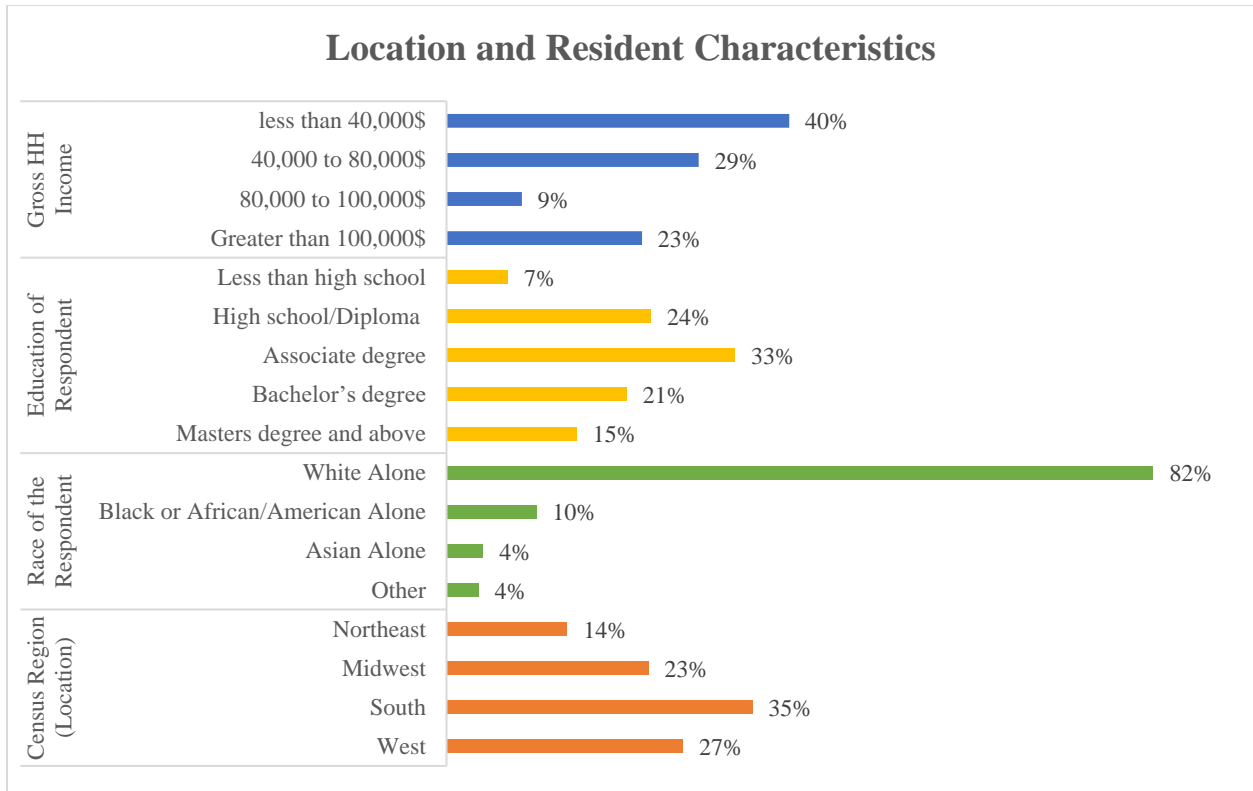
Location and Resident Characteristics

Gross HH Income
less than 40,000$ 40%
40,000 to 80,000$ 29%
80,000 to 100,000$ 9%
Greater than 100,000$ 23%

Education of Respondent
Less than high school 7%
High school/Diploma 24%
Associate degree 33%
Bachelor's degree 21%
Masters degree and above 15%

Race of the Respondent
White Alone 82%
Black or African/American Alone 10%
Asian Alone 4%
Other 4%

Census Region (Location)
Northeast 14%
Midwest 23%
South 35%
West 27%